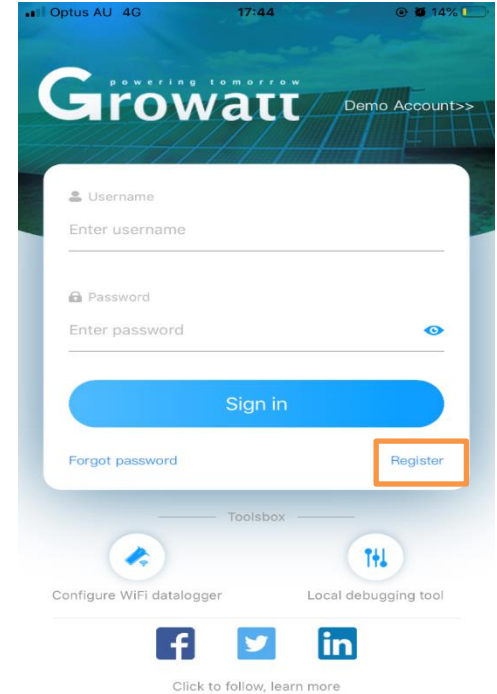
Optus AU 4G 17:44 14%

powering tomorrow
Growatt
Demo Account>>

Username
Enter username

Password
Enter password

Sign in

Forgot password
Register

Toolsbox

Configure WiFi datalogger
Local debugging tool

f
in

Click to follow, learn more